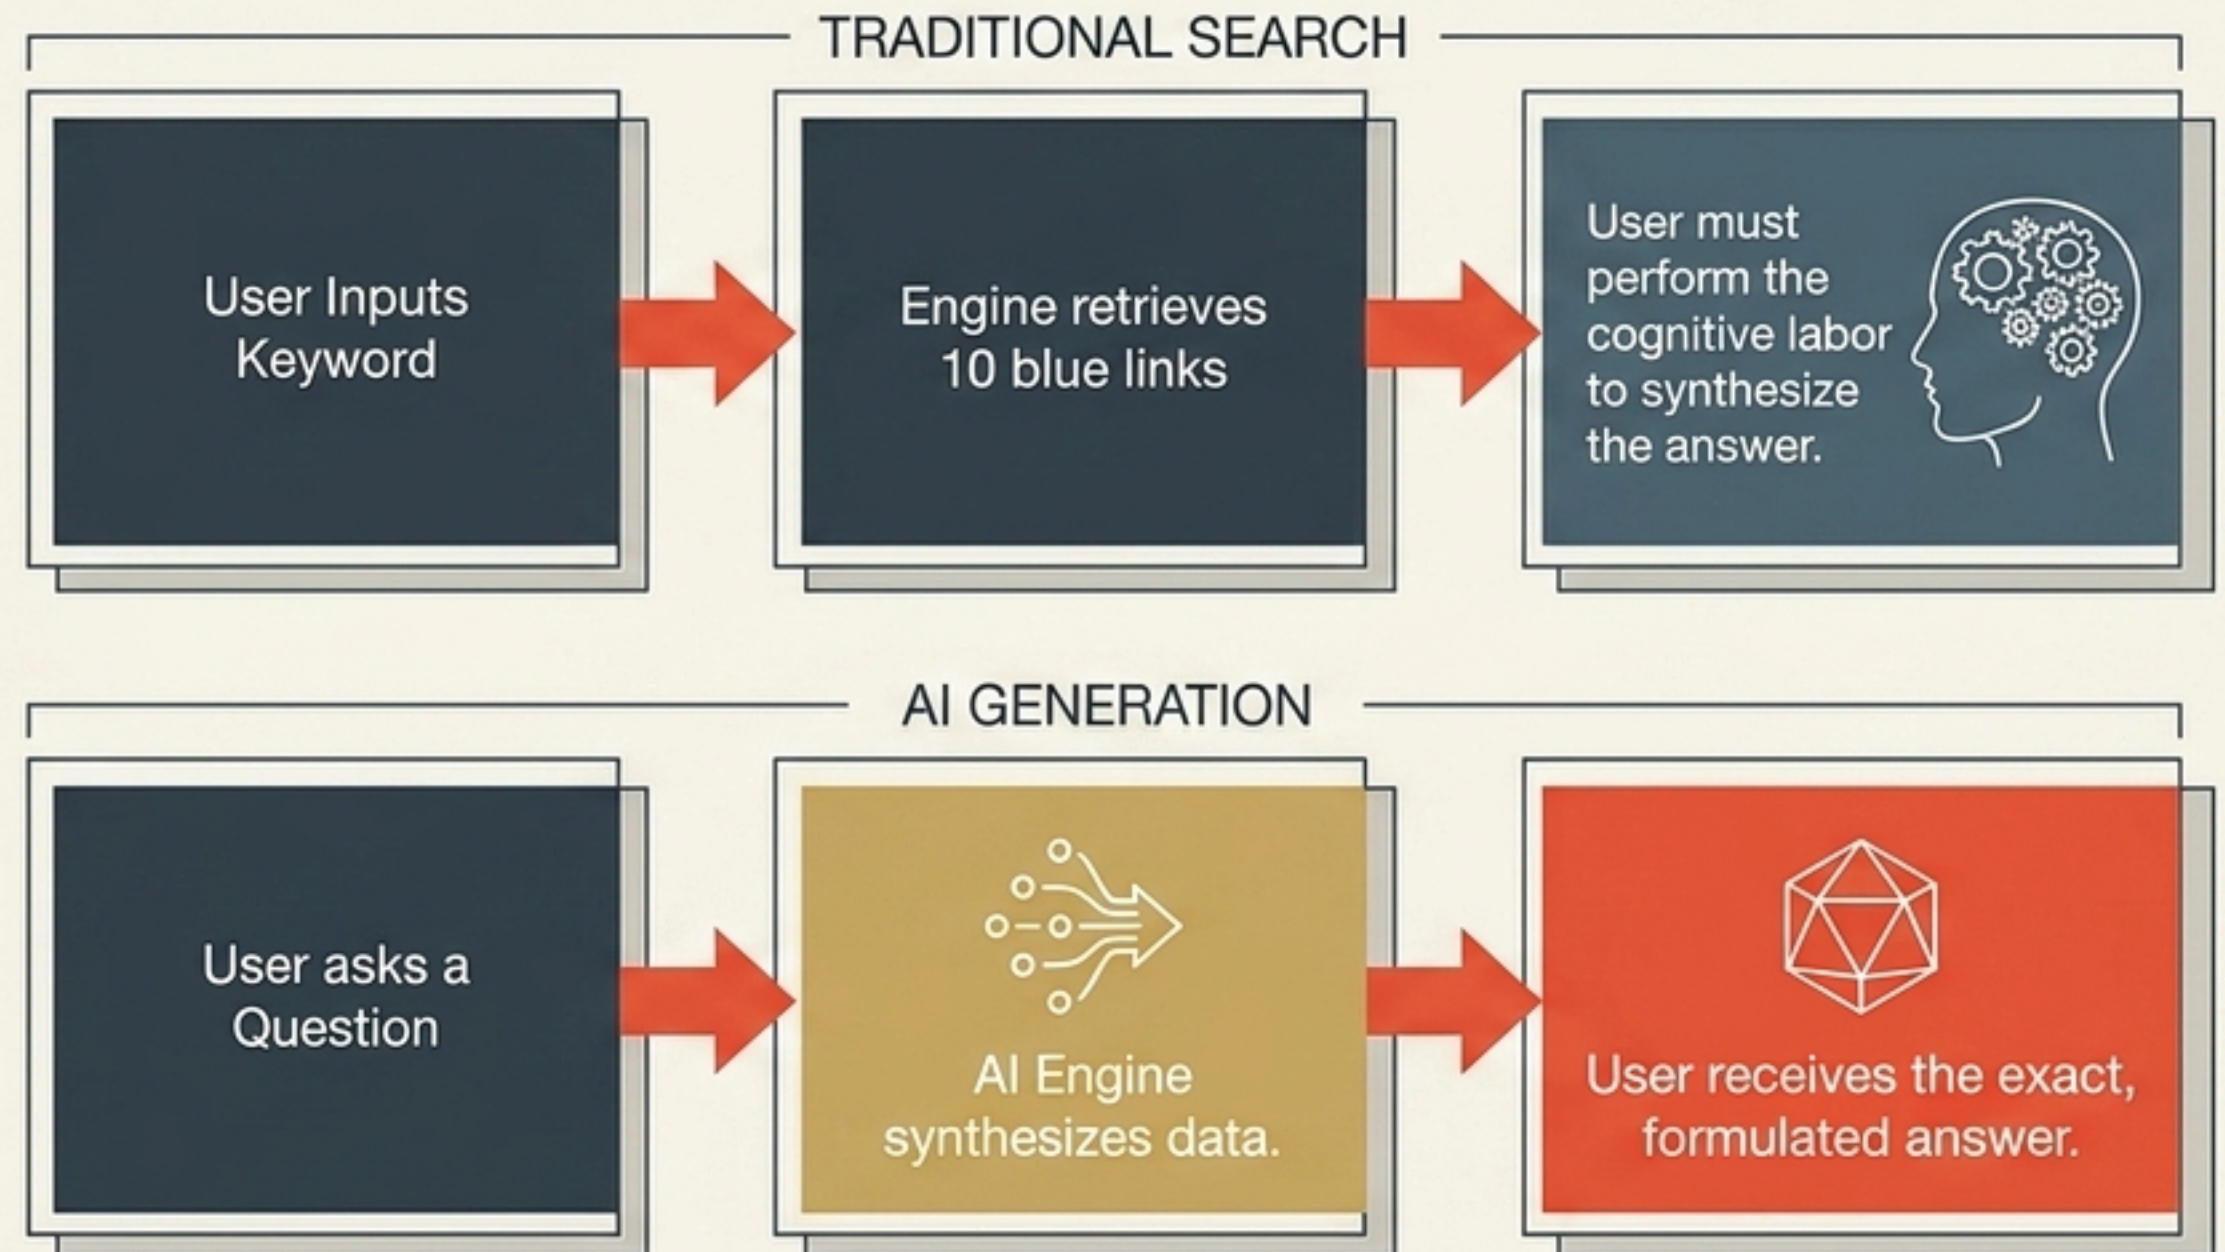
TRADITIONAL SEARCH

User Inputs Keyword

Engine retrieves 10 blue links

User must perform the cognitive labor to synthesize the answer.

AI GENERATION

User asks a Question

AI Engine synthesizes data.

User receives the exact, formulated answer.